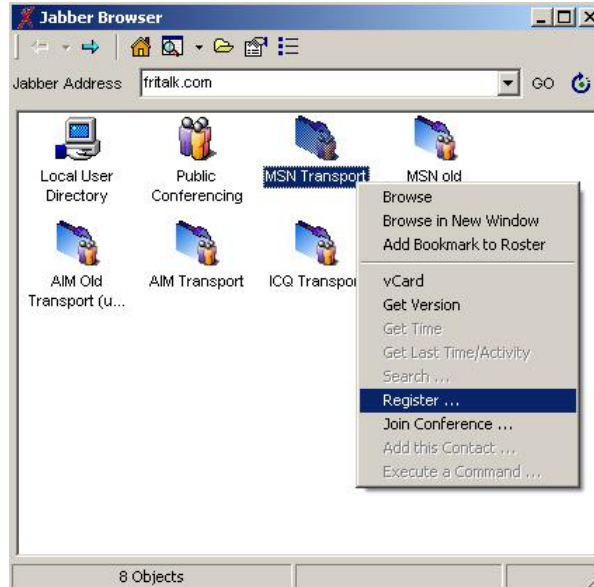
Jabber Browser

Jabber Address fritalk.com GO

Local User Directory

Public Conferencing

MSN Transport

MSN old

AIM Old Transport (u...

AIM Transport

ICQ Transpor

Browse
Browse in New Window
Add Bookmark to Roster
vCard
Get Version
Get Time
Get Last Time/Activity
Search ...
Register ...
Join Conference ...
Add this Contact ...
Execute a Command ...

8 Objects